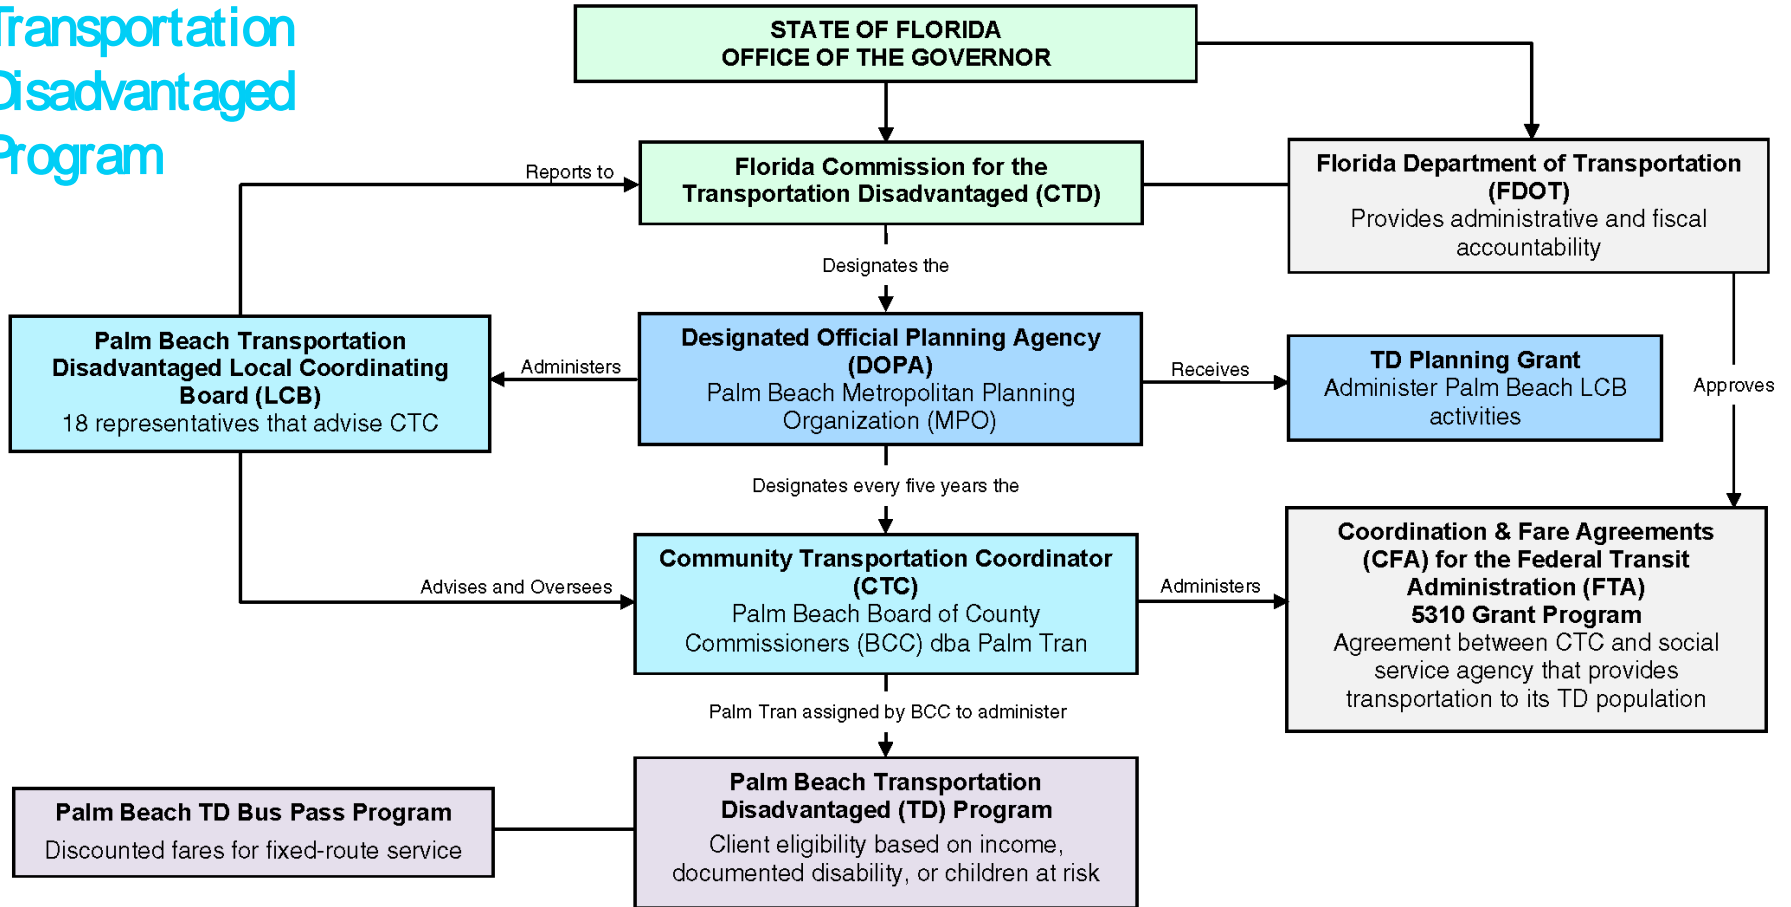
ransportation
isadvantaged
rogram

STATE OF FLORIDA
OFFICE OF THE GOVERNOR

Reports to

Florida Commission for the Transportation Disadvantaged (CTD)

Florida Department of Transportation (FDOT)
Provides administrative and fiscal accountability

Designates the

Palm Beach Transportation Disadvantaged Local Coordinating Board (LCB)
18 representatives that advise CTC

Administers

Designated Official Planning Agency (DOPA)
Palm Beach Metropolitan Planning Organization (MPO)

Receives

TD Planning Grant
Administer Palm Beach LCB activities

Approves

Designates every five years the

Advises and Oversees

Community Transportation Coordinator (CTC)
Palm Beach Board of County Commissioners (BCC) dba Palm Tran

Administers

Coordination & Fare Agreements (CFA) for the Federal Transit Administration (FTA)
5310 Grant Program
Agreement between CTC and social service agency that provides transportation to its TD population

Palm Tran assigned by BCC to administer

Palm Beach TD Bus Pass Program
Discounted fares for fixed-route service

Palm Beach Transportation Disadvantaged (TD) Program
Client eligibility based on income, documented disability, or children at risk